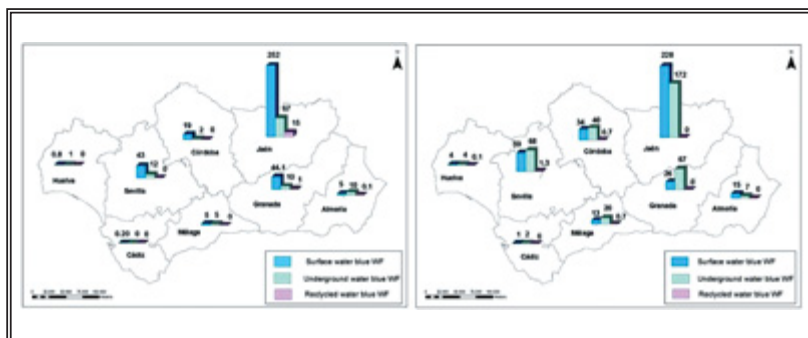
252
N
57
15
Jaén
59 2 0
Córdoba
0.6 1 0
Huelva
43
12 0
Sevilla
44.1
10 1
Granada
5 10 0.1
Almería
5 5 0
Málaga
0.20 0 0
Cádiz
Surface water blue WF
Underground water blue WF
Recycled water blue WF

229
N
172
0
Jaén
34 40 0.7
Córdoba
4 4 0.1
Huelva
59 60
1.3
Sevilla
26 67
0
Granada
15 7 0
Almería
12 26 0.7
Málaga
1 2 0
Cádiz
Surface water blue WF
Underground water blue WF
Recycled water blue WF